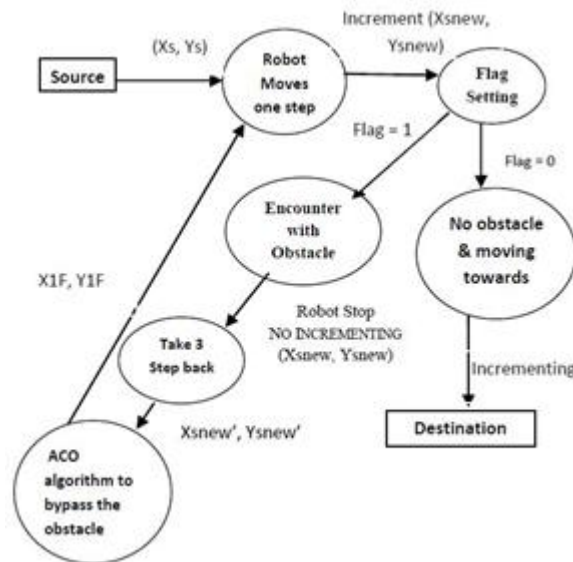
Source

(Xs, Ys)

Robot Moves one step

Increment (Xsnew, Ysnew)

Flag Setting

Flag = 1

Flag = 0

Encounter with Obstacle

No obstacle & moving towards

X1F, Y1F

Robot Stop
NO INCREMENTING
(Xsnew, Ysnew)

Take 3 Step back

Incrementing

Xsnew', Ysnew'

Destination

ACO algorithm to bypass the obstacle